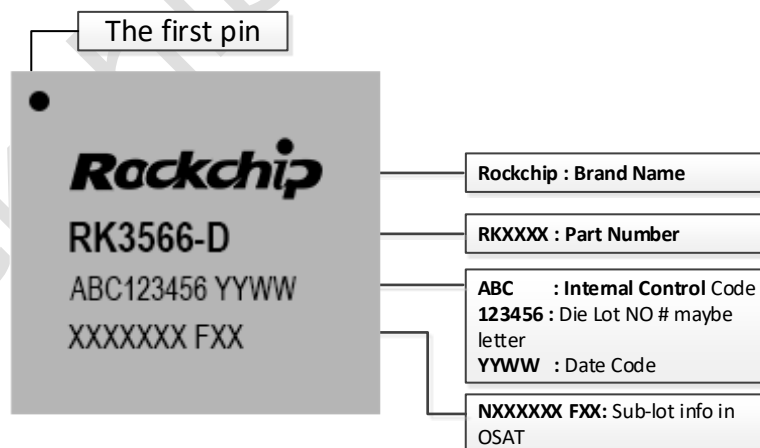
The first pin

Rockchip

RK3566-D

ABC123456 YYWW

XXXXXXX FXX

Rockchip : Brand Name

RKXXXX : Part Number

ABC : Internal Control Code
123456 : Die Lot NO # maybe letter
YYWW : Date Code

NXXXXXX FXX: Sub-lot info in OSAT